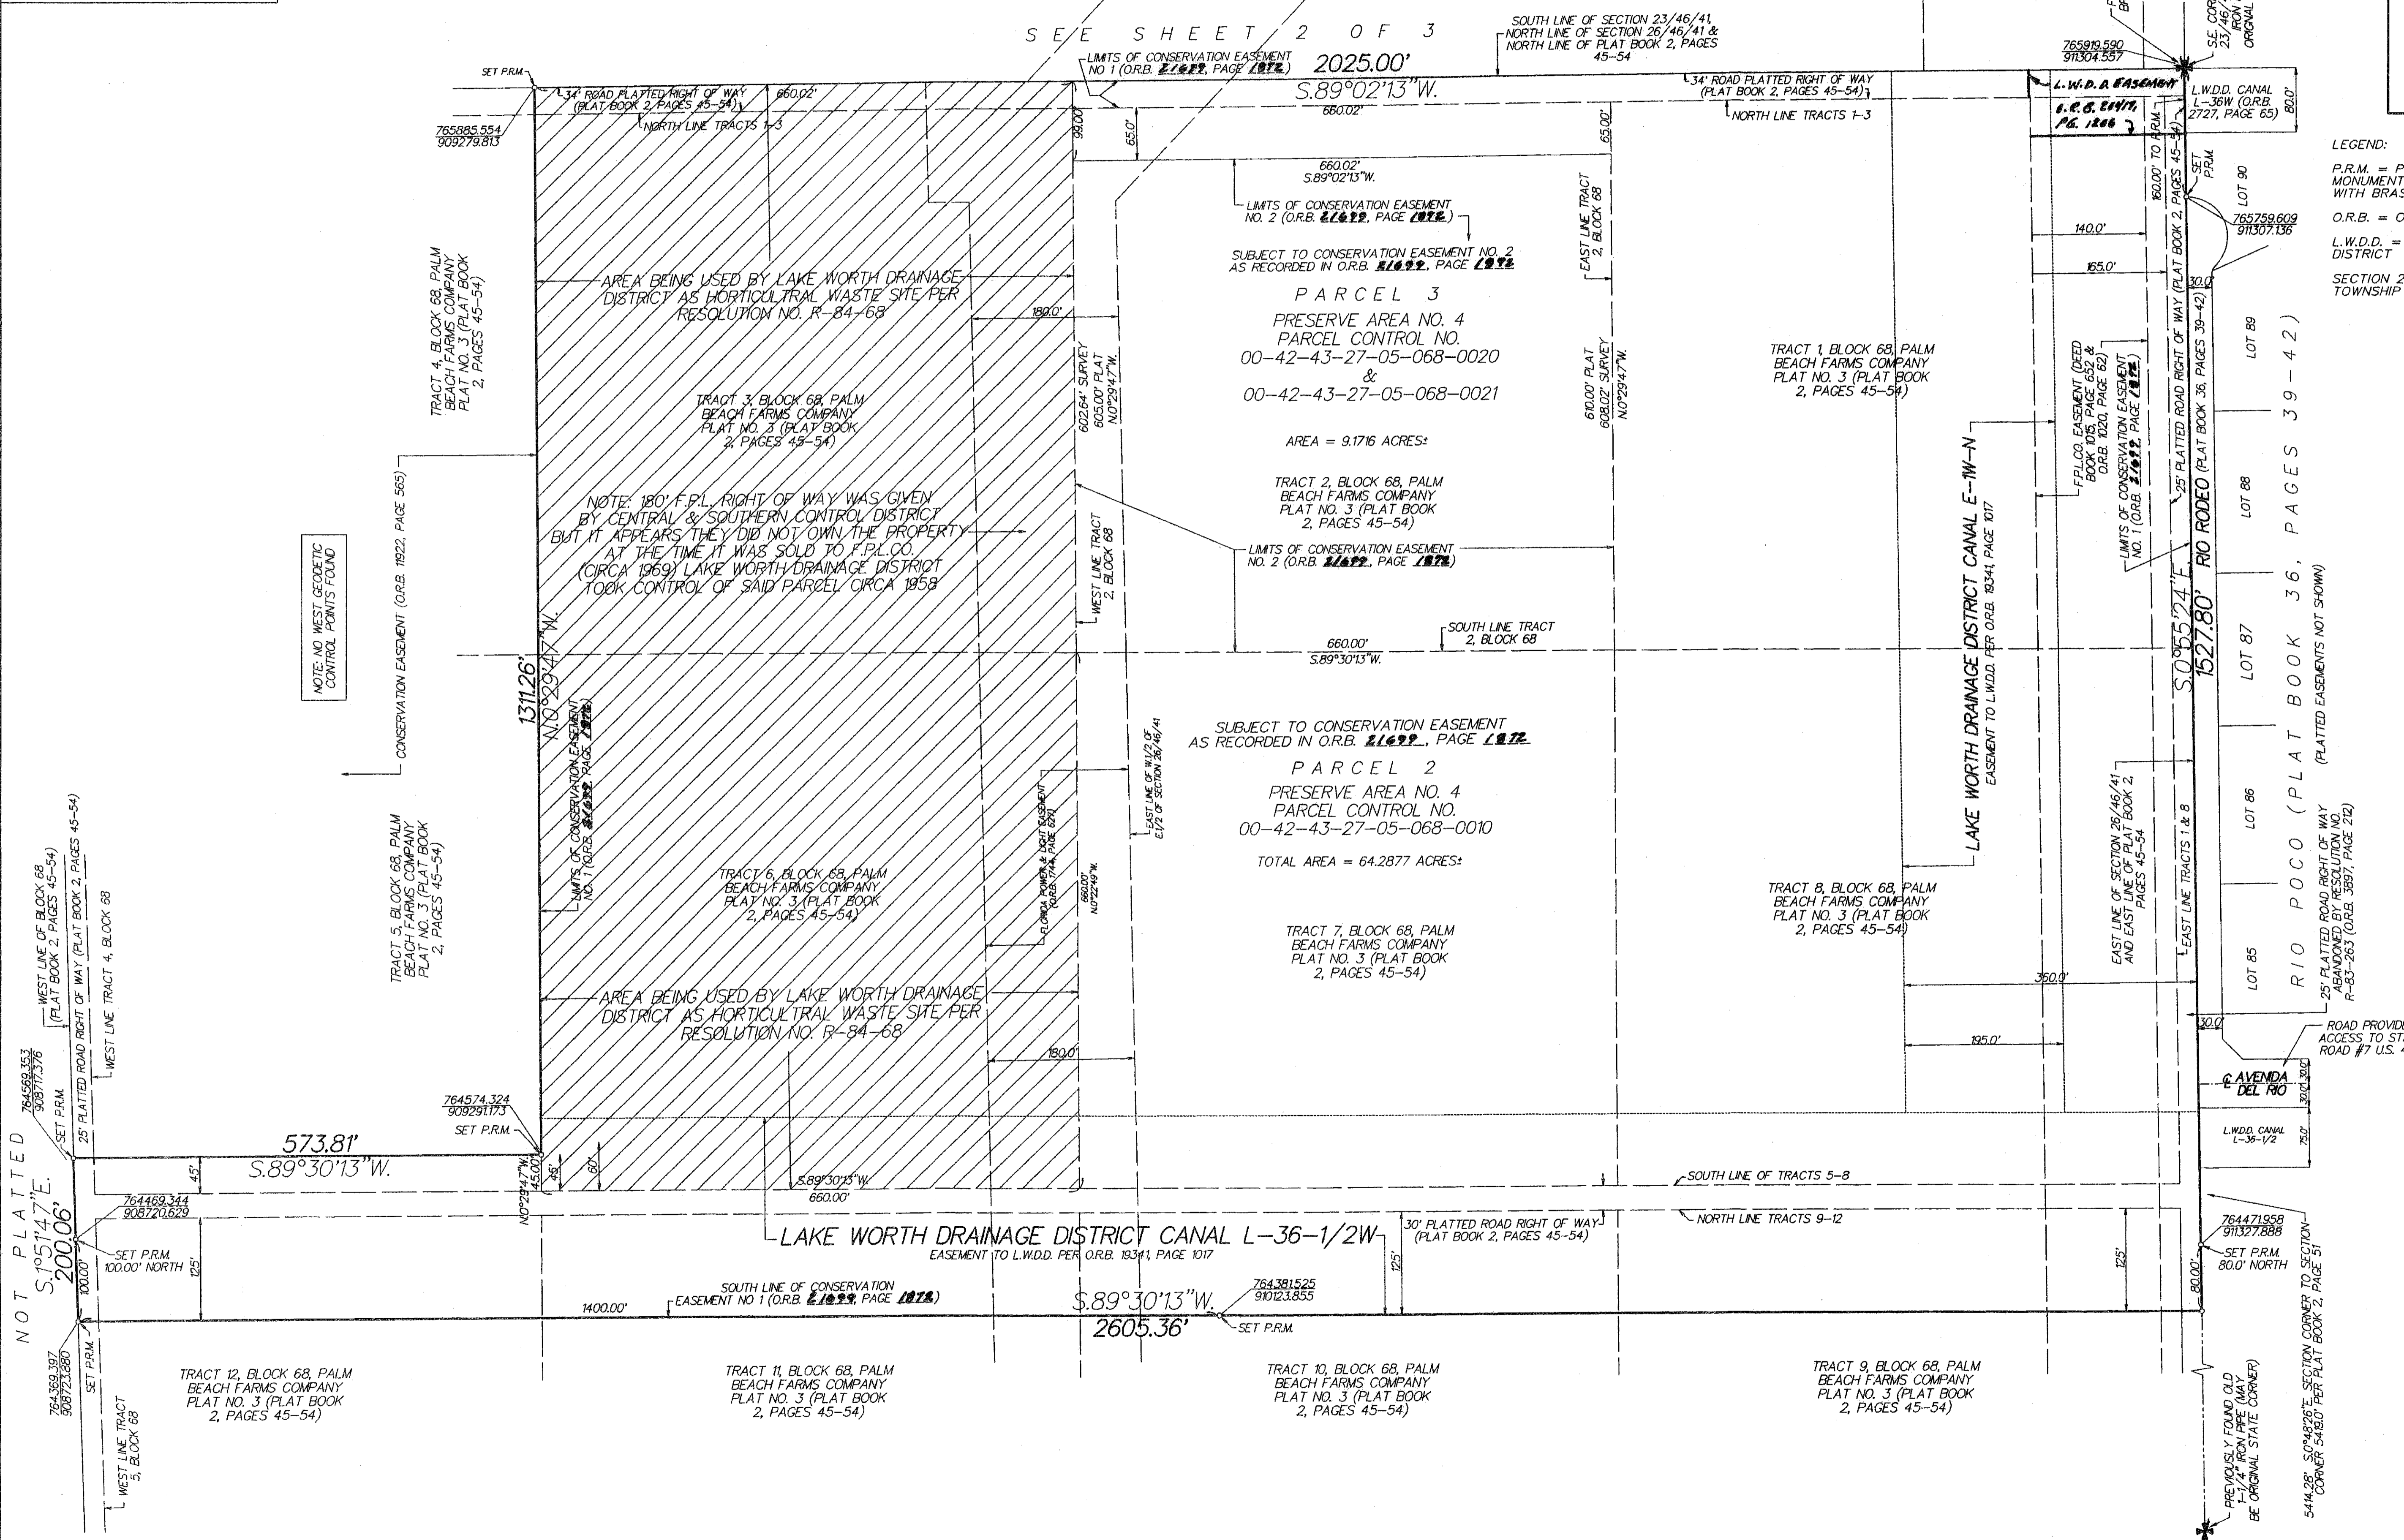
SEE SHEET 2 OF 3

SOUTH LINE OF SECTION 23/46/41, NORTH LINE OF SECTION 26/46/41 & NORTH LINE OF PLAT BOOK 2, PAGES 45-54

LIMITS OF CONSERVATION EASEMENT NO 1 (O.R.B. 21699, PAGE 1872)

2025.00'
S.89°02'13"W.

SET P.R.M.
765885.554
909279.813

34' ROAD PLATTED RIGHT OF WAY (PLAT BOOK 2, PAGES 45-54)
660.02'
NORTH LINE TRACTS 1-3
660.02'
99.00
65.0'
65.00'

34' ROAD PLATTED RIGHT OF WAY (PLAT BOOK 2, PAGES 45-54)
NORTH LINE TRACTS 1-3

765919.590
911304.557
L.W.D.D. EASEMENT
L.W.D.D. CANAL L-36W (O.R.B. 2727, PAGE 65)
80.0'
O.R.B. 20417, PG. 1266
S.E. COR 23/46/ IRON ORIGINAL

LEGEND:
P.R.M. = P MONUMENT WITH BRAS
O.R.B. = O
L.W.D.D. = DISTRICT
SECTION 2 TOWNSHIP

660.02'
S.89°02'13"W.
LIMITS OF CONSERVATION EASEMENT NO. 2 (O.R.B. 21699, PAGE 1872)

SUBJECT TO CONSERVATION EASEMENT NO. 2 AS RECORDED IN O.R.B. 21699, PAGE 1872

PARCEL 3
PRESERVE AREA NO. 4
PARCEL CONTROL NO.
00-42-43-27-05-068-0020
&
00-42-43-27-05-068-0021

AREA = 9.1716 ACRES±

TRACT 2, BLOCK 68, PALM BEACH FARMS COMPANY PLAT NO. 3 (PLAT BOOK 2, PAGES 45-54)

EAST LINE TRACT 2, BLOCK 68

610.00' PLAT
608.02' SURVEY
N.0°29'47"W.

602.64' SURVEY
605.00' PLAT
N.0°29'47"W.

180.0'

TRACT 4, BLOCK 68, PALM BEACH FARMS COMPANY PLAT NO. 3 (PLAT BOOK 2, PAGES 45-54)

AREA BEING USED BY LAKE WORTH DRAINAGE DISTRICT AS HORTICULTRAL WASTE SITE PER RESOLUTION NO. R-84-68

TRACT 3, BLOCK 68, PALM BEACH FARMS COMPANY PLAT NO. 3 (PLAT BOOK 2, PAGES 45-54)

NOTE: 180' F.P.L. RIGHT OF WAY WAS GIVEN BY CENTRAL & SOUTHERN CONTROL DISTRICT BUT IT APPEARS THEY DID NOT OWN THE PROPERTY AT THE TIME IT WAS SOLD TO F.P.L.CO. (CIRCA 1969) LAKE WORTH DRAINAGE DISTRICT TOOK CONTROL OF SAID PARCEL CIRCA 1958

NOTE: NO WEST GEODETIC CONTROL POINTS FOUND

CONSERVATION EASEMENT (O.R.B. 11922, PAGE 565)

1311.26'
N.0°29'47"W.

LIMITS OF CONSERVATION EASEMENT NO. 2 (O.R.B. 21699, PAGE 1872)

WEST LINE TRACT 2, BLOCK 68

660.00'
S.89°30'13"W.
SOUTH LINE TRACT 2, BLOCK 68

TRACT 1, BLOCK 68, PALM BEACH FARMS COMPANY PLAT NO. 3 (PLAT BOOK 2, PAGES 45-54)

LAKE WORTH DRAINAGE DISTRICT CANAL E-1W-N
EASEMENT TO L.W.D.D. PER O.R.B. 19341, PAGE 1017

F.P.L.CO. EASEMENT (DEED BOOK 1015, PAGE 652 & O.R.B. 1020, PAGE 62)
LIMITS OF CONSERVATION EASEMENT NO. 1 (O.R.B. 21699, PAGE 1872)

140.0'
165.0'
160.00' TO P.R.M.
SET P.R.M.
765759.609
911307.136
30.0'
25' PLATTED ROAD RIGHT OF WAY (PLAT BOOK 2, PAGES 45-54)
RIO RODEO (PLAT BOOK 36, PAGES 39-42)
S.0°55'24"E.
1527.80'

LOT 90
LOT 89
LOT 88
LOT 87
LOT 86
LOT 85

RIO POCO (PLAT BOOK 36, PAGES 39-42)
(PLATTED EASEMENTS NOT SHOWN)

SUBJECT TO CONSERVATION EASEMENT AS RECORDED IN O.R.B. 21699, PAGE 1872

PARCEL 2
PRESERVE AREA NO. 4
PARCEL CONTROL NO.
00-42-43-27-05-068-0010

TOTAL AREA = 64.2877 ACRES±

EAST LINE OF W.1/2 OF E.1/2 OF SECTION 26/46/41

FLORIDA POWER & LIGHT EASEMENT (O.R.B. 1744, PAGE 1870)
660.00'
N.0°22'49"W.

LIMITS OF CONSERVATION EASEMENT NO. 1 (O.R.B. 21699, PAGE 1872)

TRACT 5, BLOCK 68, PALM BEACH FARMS COMPANY PLAT NO. 3 (PLAT BOOK 2, PAGES 45-54)

TRACT 6, BLOCK 68, PALM BEACH FARMS COMPANY PLAT NO. 3 (PLAT BOOK 2, PAGES 45-54)

TRACT 7, BLOCK 68, PALM BEACH FARMS COMPANY PLAT NO. 3 (PLAT BOOK 2, PAGES 45-54)

TRACT 8, BLOCK 68, PALM BEACH FARMS COMPANY PLAT NO. 3 (PLAT BOOK 2, PAGES 45-54)

EAST LINE OF SECTION 26/46/41 AND EAST LINE OF PLAT BOOK 2, PAGES 45-54
EAST LINE TRACTS 1 & 8

25' PLATTED ROAD RIGHT OF WAY ABANDONED BY RESOLUTION NO. R-83-263 (O.R.B. 3897, PAGE 212)

AREA BEING USED BY LAKE WORTH DRAINAGE DISTRICT AS HORTICULTRAL WASTE SITE PER RESOLUTION NO. R-84-68

180.0'
360.0'
195.0'
30.0'
ROAD PROVID ACCESS TO ST ROAD #7 U.S.
℄ AVENDA DEL RIO
30.0' 30.0'
L.W.D.D. CANAL L-36-1/2
75.0'

WEST LINE OF BLOCK 68 (PLAT BOOK 2, PAGES 45-54)
25' PLATTED ROAD RIGHT OF WAY (PLAT BOOK 2, PAGES 45-54)
WEST LINE TRACT 4, BLOCK 68
764569.353
908717.376
SET P.R.M.

764574.324
909291.173
SET P.R.M.

573.81'
S.89°30'13"W.
45'
45.00'
N.0°29'47"W.
45'
60'
S.89°30'13"W.
660.00'
SOUTH LINE OF TRACTS 5-8

764469.344
908720.629
SET P.R.M.
100.00' NORTH
125'
100.00'

NOT PLATTED
S.1°51'47"E.
200.06'

LAKE WORTH DRAINAGE DISTRICT CANAL L-36-1/2W
EASEMENT TO L.W.D.D. PER O.R.B. 19341, PAGE 1017
30' PLATTED ROAD RIGHT OF WAY (PLAT BOOK 2, PAGES 45-54)
NORTH LINE TRACTS 9-12
125'
125'

764471.958
911327.888
SET P.R.M.
80.0' NORTH
80.00'

SOUTH LINE OF CONSERVATION EASEMENT NO 1 (O.R.B. 21699, PAGE 1872)
1400.00'
764381.525
910123.855
S.89°30'13"W.
2605.36'
SET P.R.M.

764359.397
908723.880
SET P.R.M.
WEST LINE TRACT 5, BLOCK 68

TRACT 12, BLOCK 68, PALM BEACH FARMS COMPANY PLAT NO. 3 (PLAT BOOK 2, PAGES 45-54)

TRACT 11, BLOCK 68, PALM BEACH FARMS COMPANY PLAT NO. 3 (PLAT BOOK 2, PAGES 45-54)

TRACT 10, BLOCK 68, PALM BEACH FARMS COMPANY PLAT NO. 3 (PLAT BOOK 2, PAGES 45-54)

TRACT 9, BLOCK 68, PALM BEACH FARMS COMPANY PLAT NO. 3 (PLAT BOOK 2, PAGES 45-54)

PREVIOUSLY FOUND OLD 1-1/4 IRON PIPE (MAY BE ORIGINAL STATE CORNER)

5414.28' S.0°48'26"E. SECTION CORNER TO SECTION CORNER 5418.0' PER PLAT BOOK 2, PAGE 51